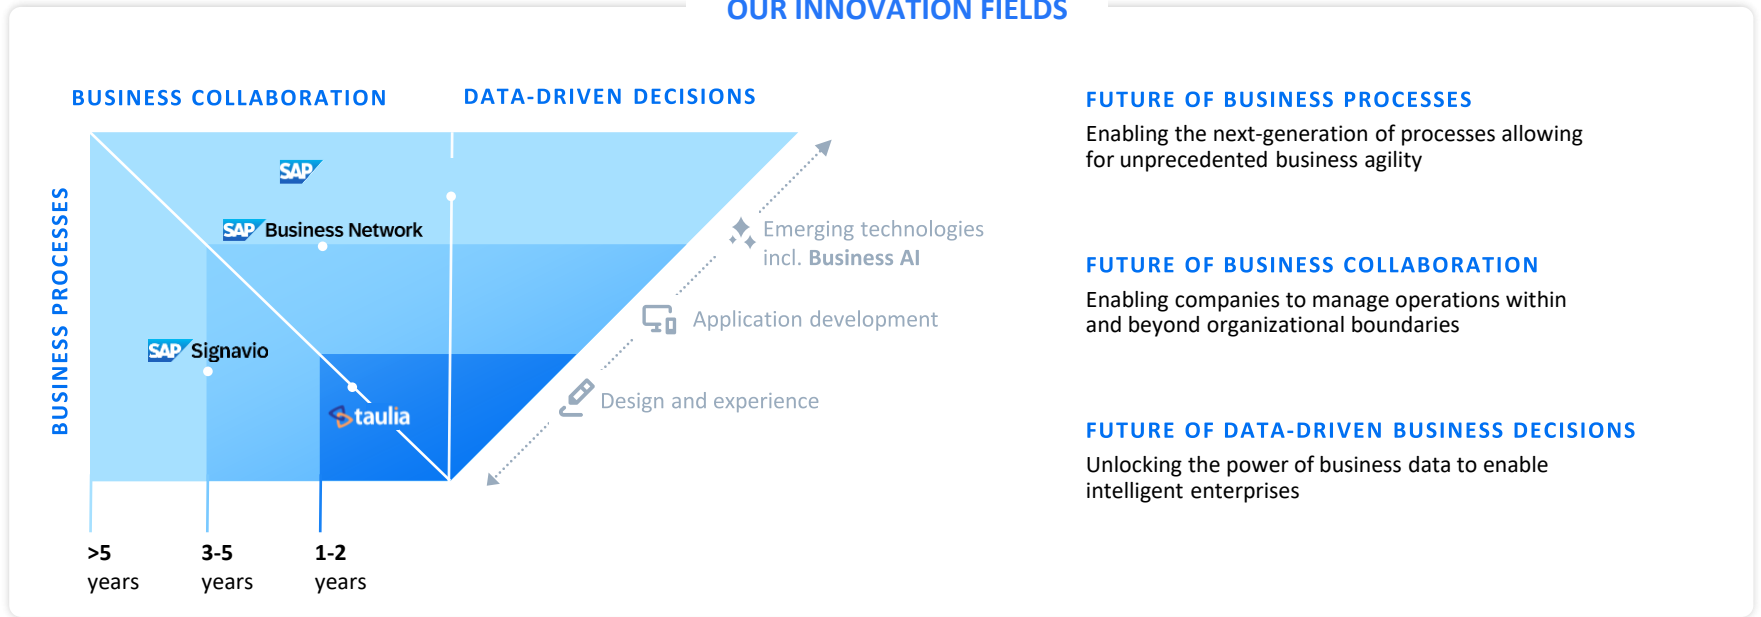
OUR INNOVATION FIELDS

BUSINESS COLLABORATION

DATA-DRIVEN DECISIONS

BUSINESS PROCESSES

SAP

SAP Business Network

SAP Signavio

taulia

Emerging technologies incl. Business AI

Application development

Design and experience

>5 years

3-5 years

1-2 years

FUTURE OF BUSINESS PROCESSES

Enabling the next-generation of processes allowing for unprecedented business agility

FUTURE OF BUSINESS COLLABORATION

Enabling companies to manage operations within and beyond organizational boundaries

FUTURE OF DATA-DRIVEN BUSINESS DECISIONS

Unlocking the power of business data to enable intelligent enterprises